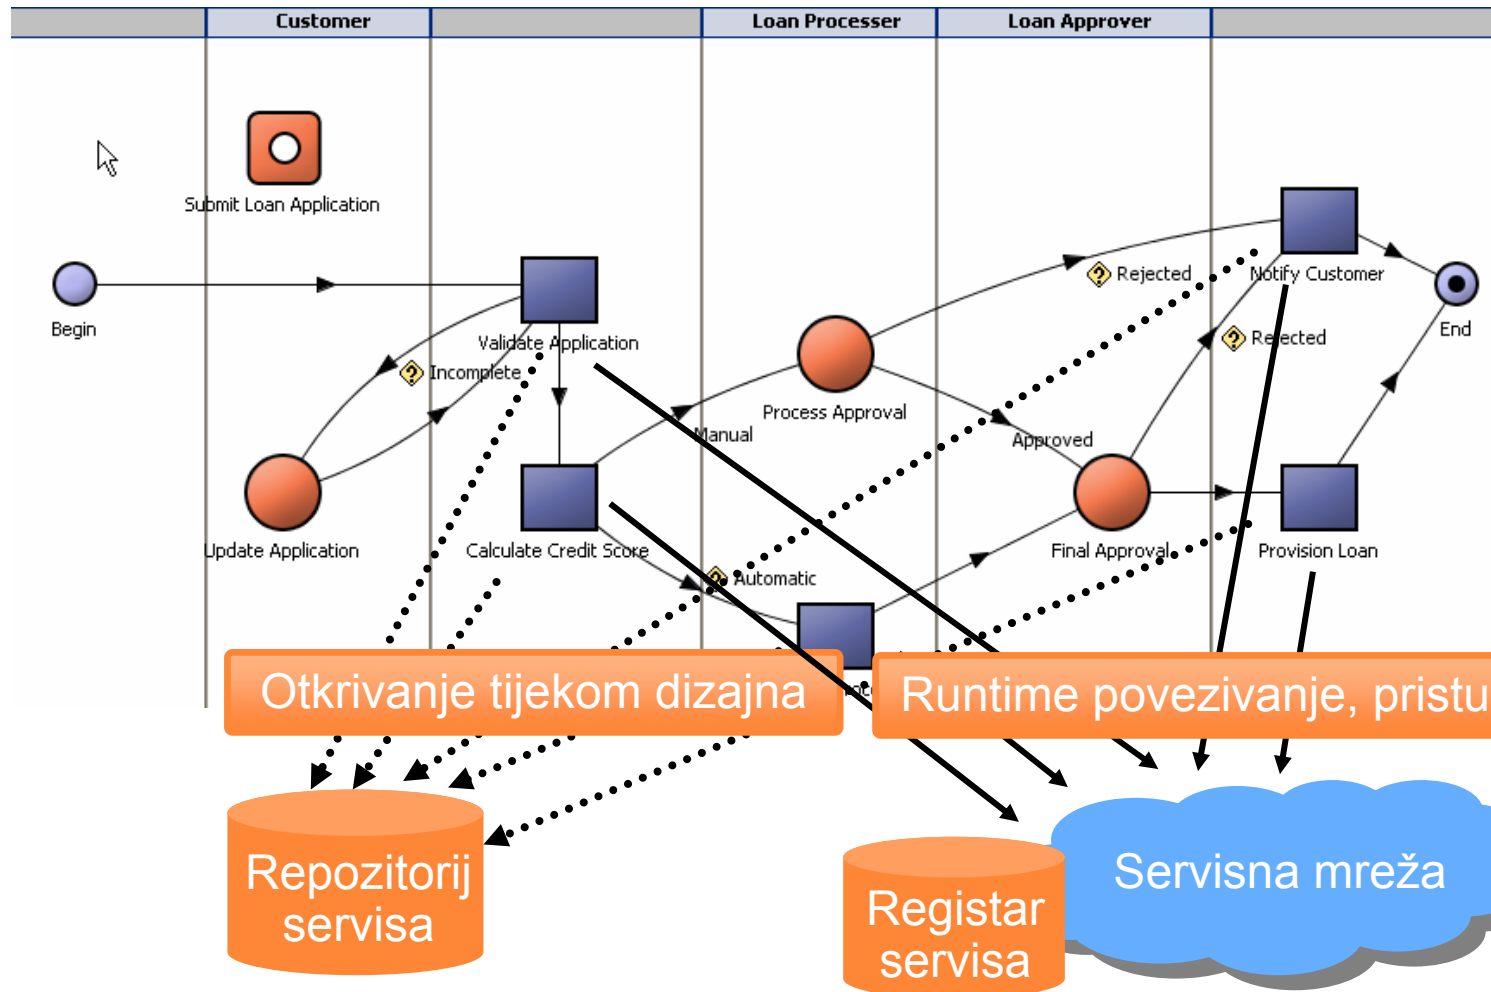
Customer

Loan Processer

Loan Approver

Submit Loan Application

Begin

Validate Application

Incomplete

Update Application

Calculate Credit Score

Manual

Process Approval

Rejected

Notify Customer

End

Rejected

Approved

Final Approval

Provision Loan

Automatic

Otkrivanje tijekom dizajna

Runtime povezivanje, pristu

Repozitorij servisa

Registar servisa

Servisna mreža